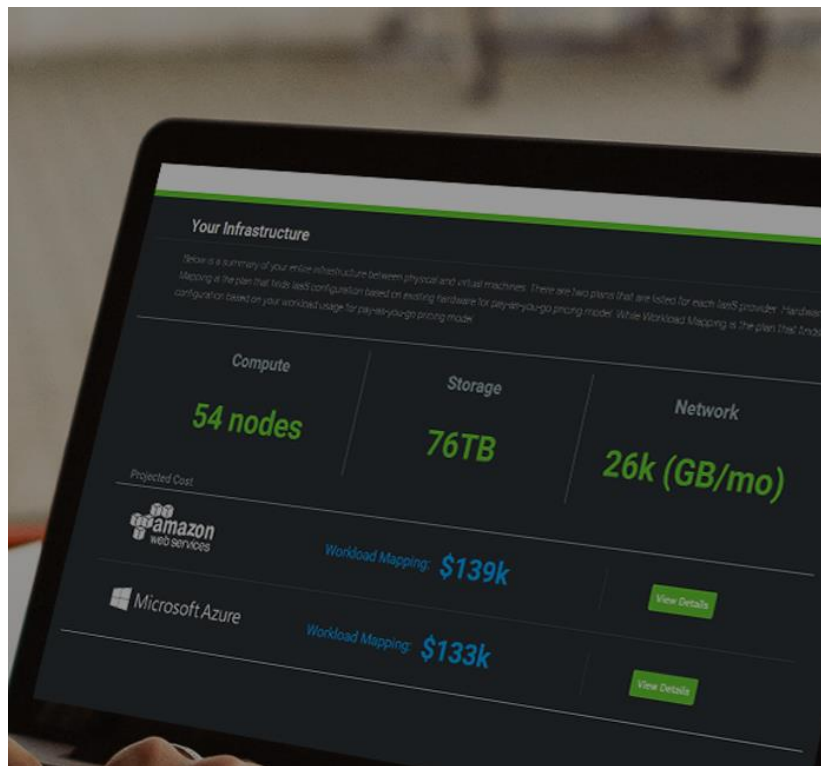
Your Infrastructure

Below is a summary of your entire infrastructure between physical and virtual machines. There are two plans that are listed for each IaaS provider. Hardware Mapping is the plan that finds IaaS configuration based on existing hardware for pay-as-you-go pricing model. While Workload Mapping is the plan that finds configuration based on your workload usage for pay-as-you-go pricing model.

Compute
54 nodes

Storage
76TB

Network
26k (GB/mo)

Projected Cost

amazon web services
Workload Mapping: $139k
View Details

Microsoft Azure
Workload Mapping: $133k
View Details